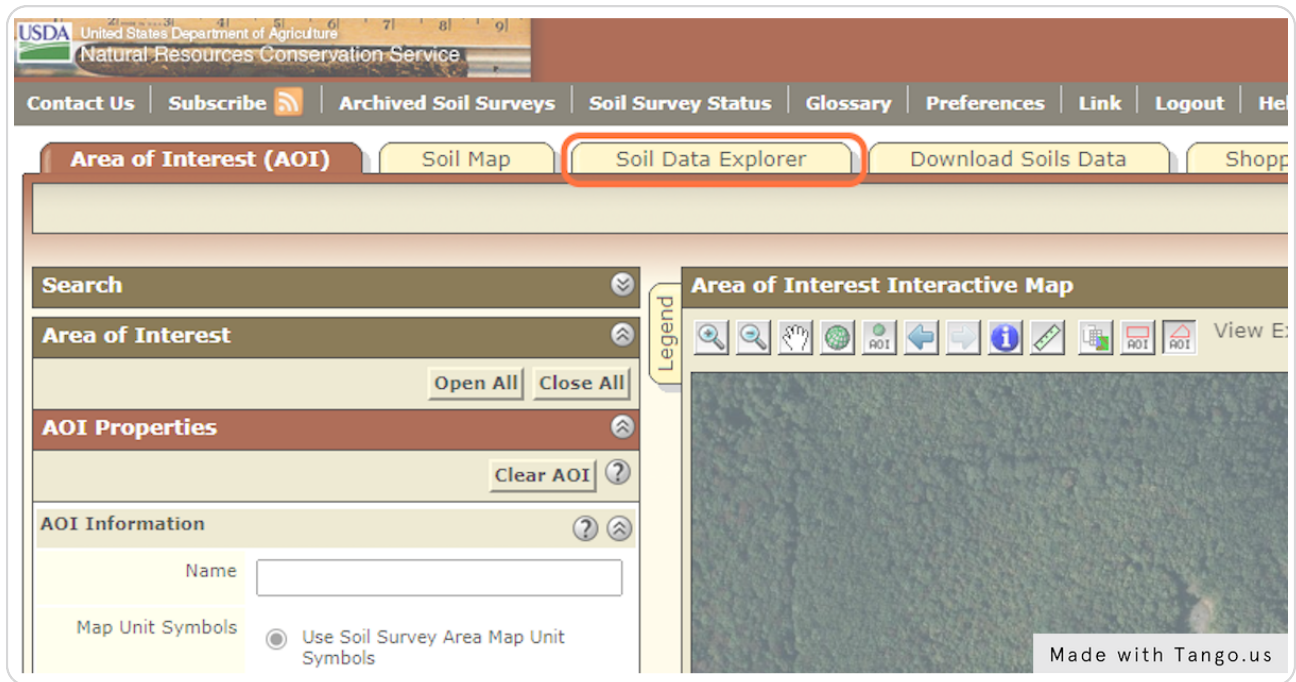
USDA United States Department of Agriculture
Natural Resources Conservation Service

Contact Us | Subscribe | Archived Soil Surveys | Soil Survey Status | Glossary | Preferences | Link | Logout | Hel

Area of Interest (AOI) | Soil Map | Soil Data Explorer | Download Soils Data | Shopp

Search

Area of Interest

Open All | Close All

AOI Properties

Clear AOI ?

AOI Information

Name

Map Unit Symbols

Use Soil Survey Area Map Unit Symbols

Legend

Area of Interest Interactive Map

AOI AOI AOI

View E

Made with Tango.us